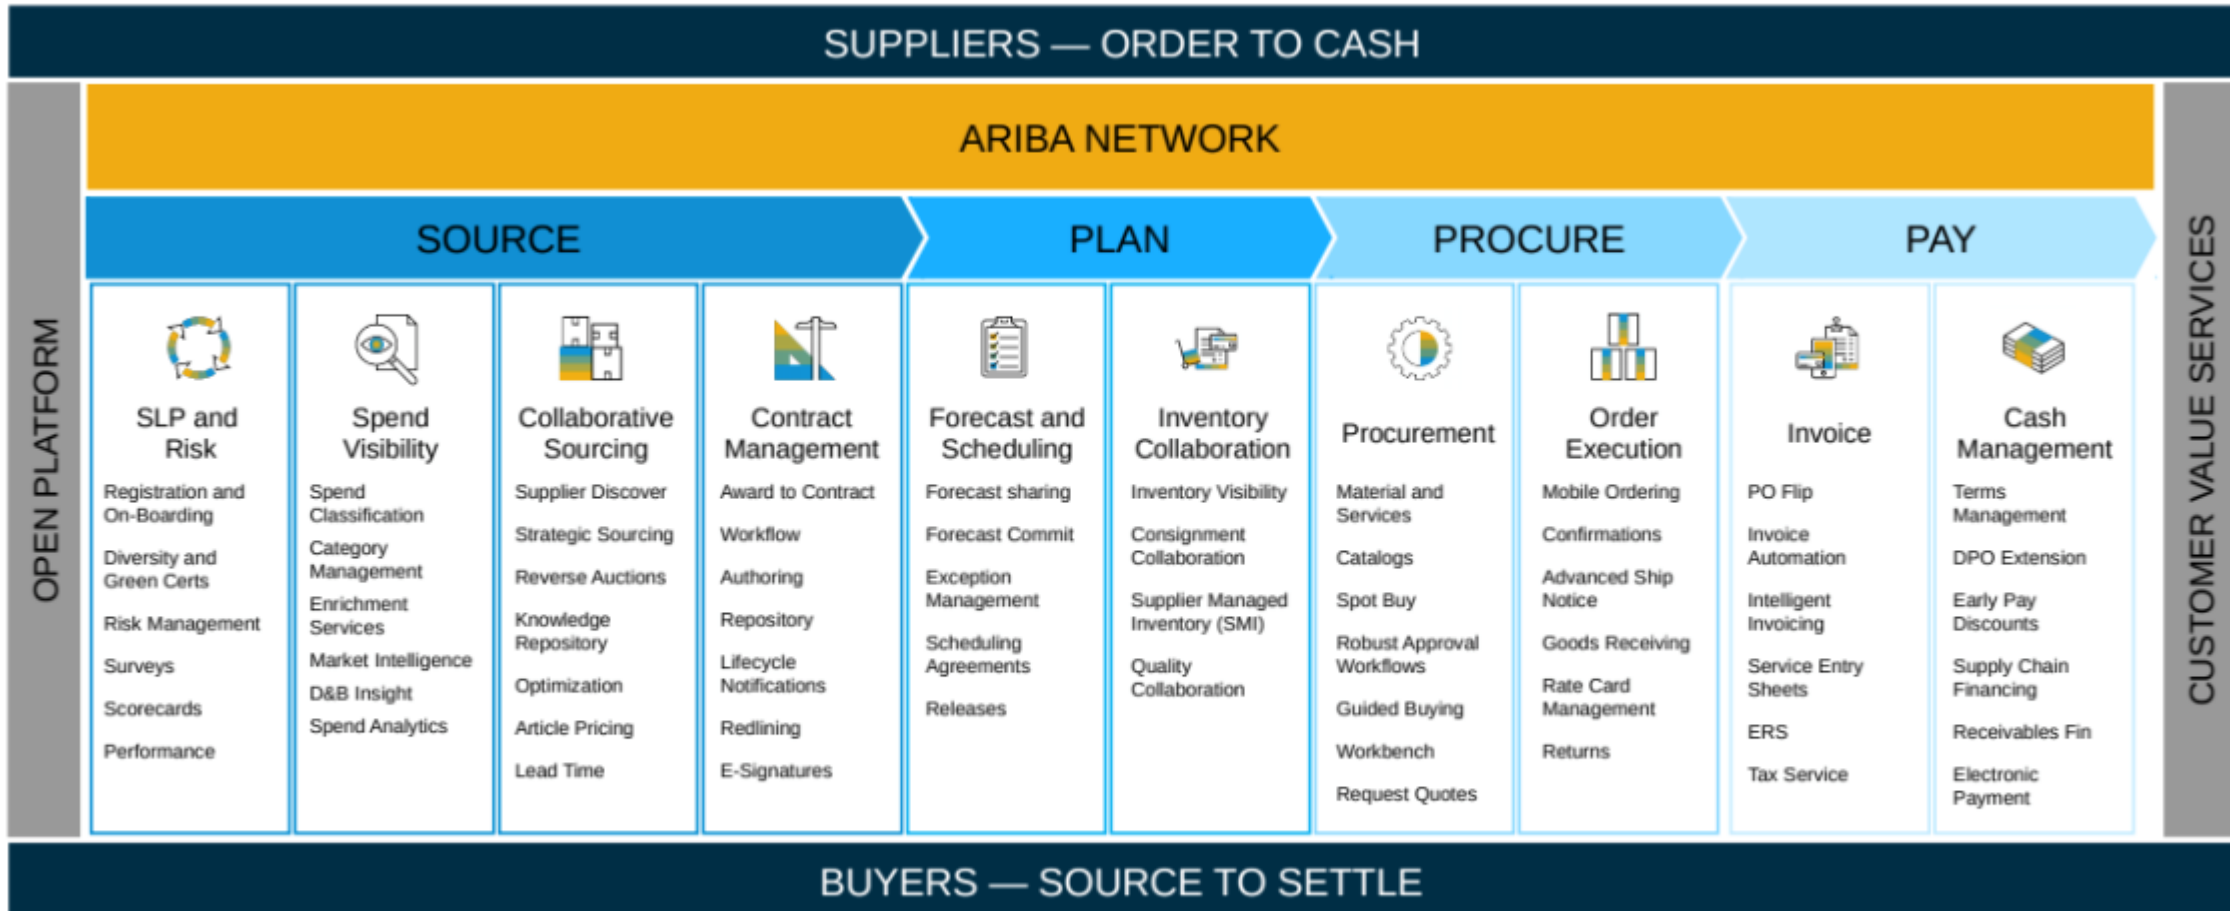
SUPPLIERS — ORDER TO CASH

OPEN PLATFORM

ARIBA NETWORK

SOURCE

PLAN

PROCURE

PAY

CUSTOMER VALUE SERVICES

SLP and Risk
Registration and On-Boarding
Diversity and Green Certs
Risk Management
Surveys
Scorecards
Performance

Spend Visibility
Spend Classification
Category Management
Enrichment Services
Market Intelligence
D&B Insight
Spend Analytics

Collaborative Sourcing
Supplier Discover
Strategic Sourcing
Reverse Auctions
Knowledge Repository
Optimization
Article Pricing
Lead Time

Contract Management
Award to Contract
Workflow
Authoring
Repository
Lifecycle Notifications
Redlining
E-Signatures

Forecast and Scheduling
Forecast sharing
Forecast Commit
Exception Management
Scheduling Agreements
Releases

Inventory Collaboration
Inventory Visibility
Consignment Collaboration
Supplier Managed Inventory (SMI)
Quality Collaboration

Procurement
Material and Services
Catalogs
Spot Buy
Robust Approval Workflows
Guided Buying
Workbench
Request Quotes

Order Execution
Mobile Ordering
Confirmations
Advanced Ship Notice
Goods Receiving
Rate Card Management
Returns

Invoice
PO Flip
Invoice Automation
Intelligent Invoicing
Service Entry Sheets
ERS
Tax Service

Cash Management
Terms Management
DPO Extension
Early Pay Discounts
Supply Chain Financing
Receivables Fin
Electronic Payment

BUYERS — SOURCE TO SETTLE